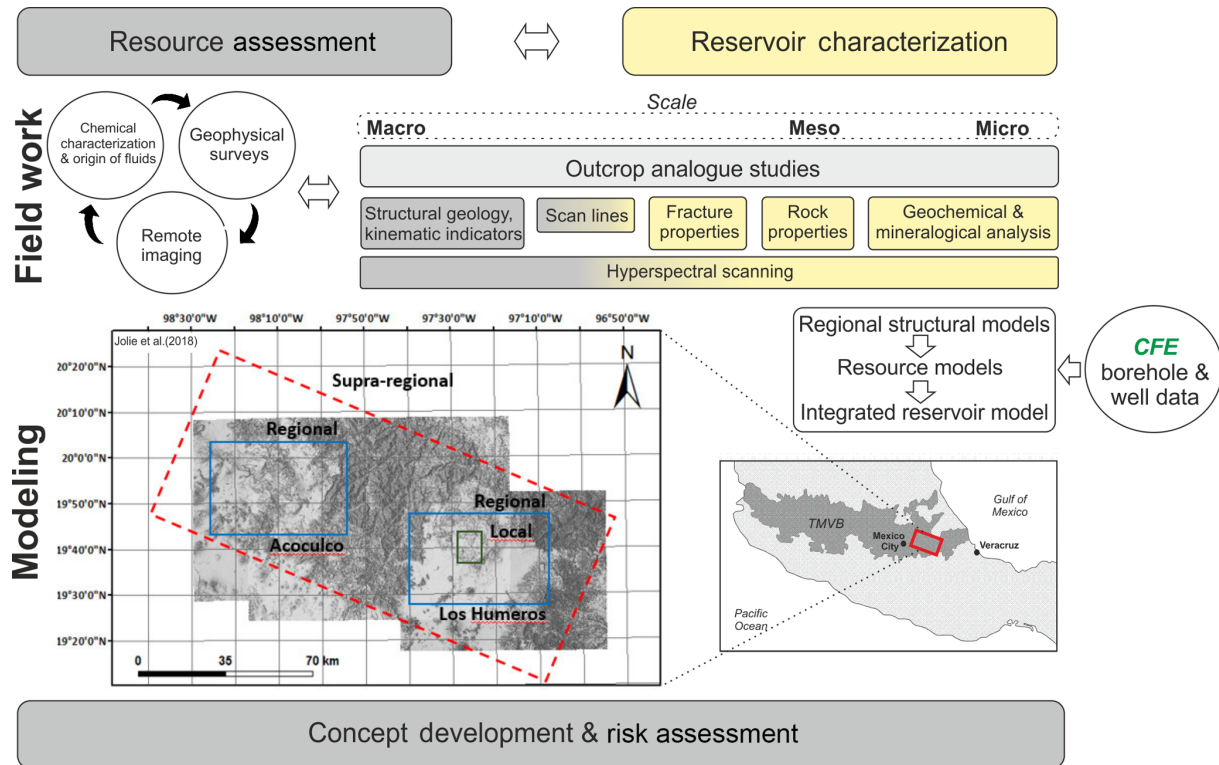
Resource assessment

Reservoir characterization

Field work

Chemical characterization & origin of fluids

Geophysical surveys

Remote imaging

Scale

Macro

Meso

Micro

Outcrop analogue studies

Structural geology, kinematic indicators

Scan lines

Fracture properties

Rock properties

Geochemical & mineralogical analysis

Hyperspectral scanning

Modeling

98°30'0"W 98°10'0"W 97°50'0"W 97°30'0"W 97°10'0"W 96°50'0"W

Jolie et al.(2018)

N

20°20'0"N
20°10'0"N
20°0'0"N
19°50'0"N
19°40'0"N
19°30'0"N
19°20'0"N

Supra-regional

Regional

Acoculco

Regional

Local

Los Humeros

0 35 70 km

Regional structural models

Resource models

Integrated reservoir model

CFE borehole & well data

TMVB

Gulf of Mexico

Mexico City

Veracruz

Pacific Ocean

Concept development & risk assessment